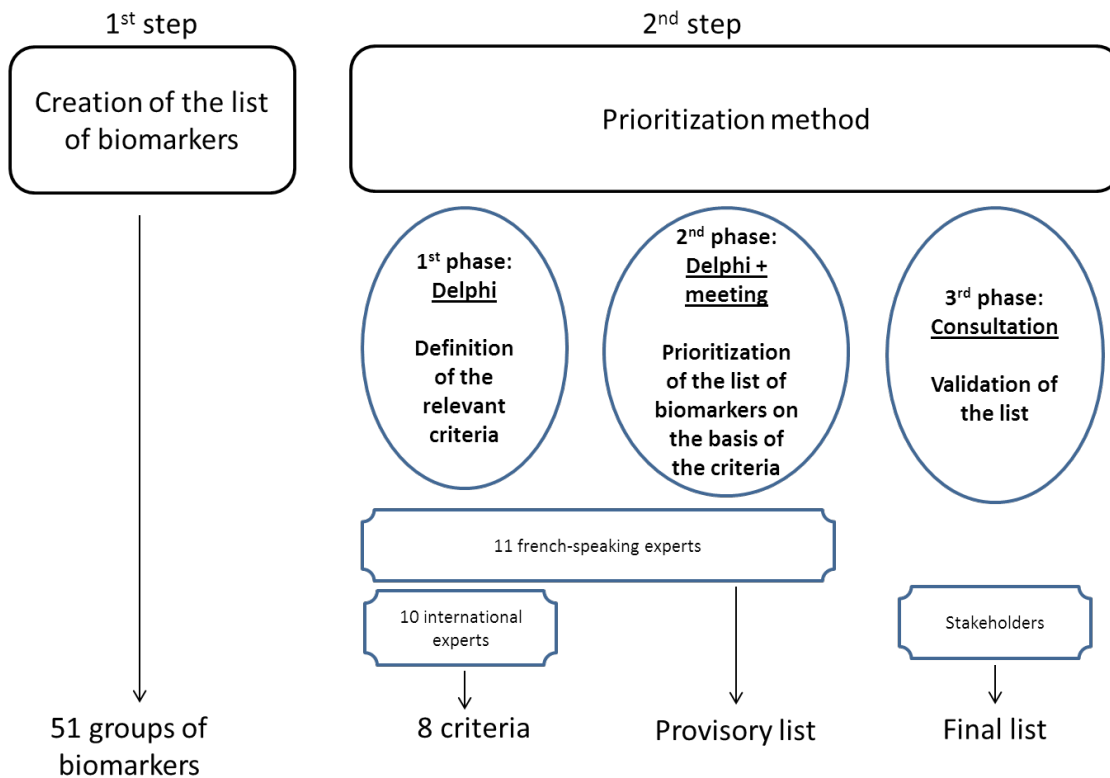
$1^{st}$ step

Creation of the list of biomarkers

$2^{nd}$ step

Prioritization method

$1^{st}$ phase: Delphi

Definition of the relevant criteria

$2^{nd}$ phase: Delphi + meeting

Prioritization of the list of biomarkers on the basis of the criteria

$3^{rd}$ phase: Consultation

Validation of the list

11 french-speaking experts

10 international experts

Stakeholders

51 groups of biomarkers

8 criteria

Provisory list

Final list